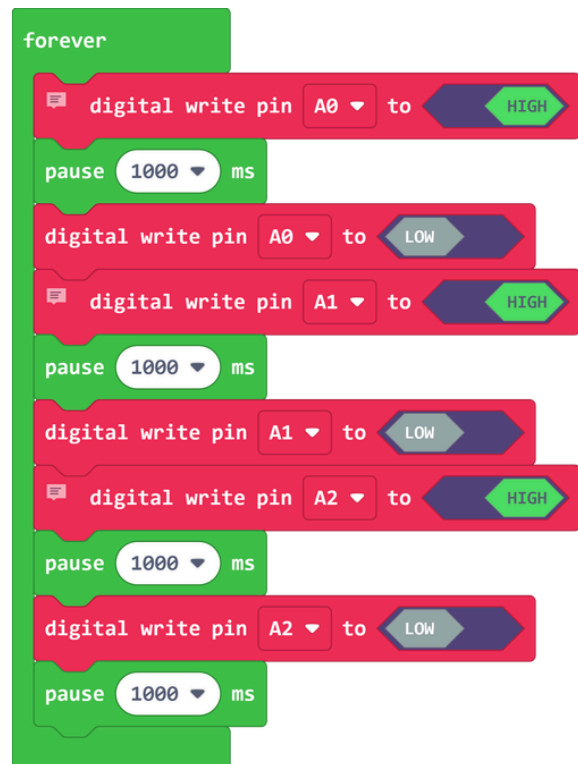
forever

digital write pin A0 to HIGH

pause 1000 ms

digital write pin A0 to LOW

digital write pin A1 to HIGH

pause 1000 ms

digital write pin A1 to LOW

digital write pin A2 to HIGH

pause 1000 ms

digital write pin A2 to LOW

pause 1000 ms